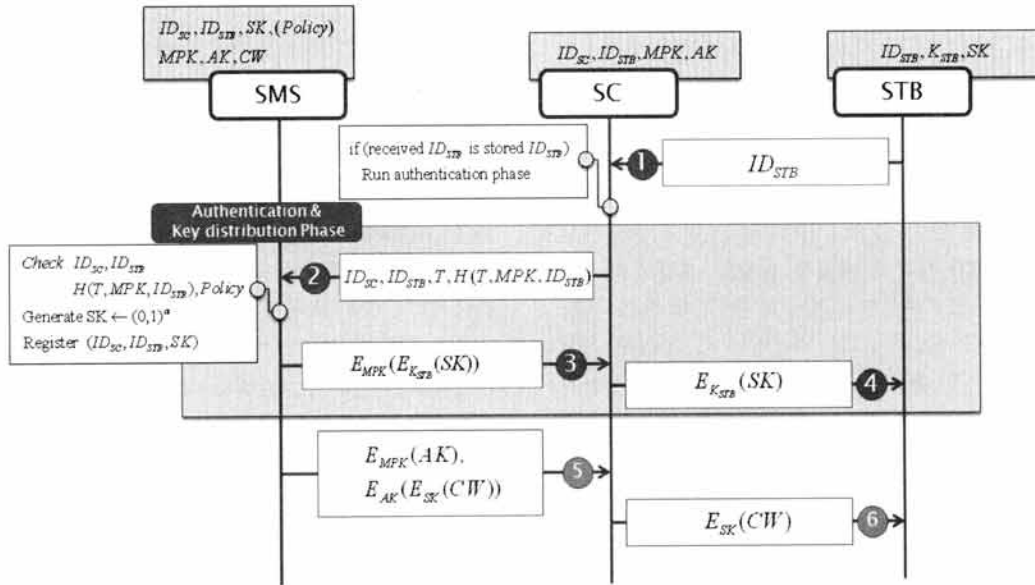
$ID_{SC}, ID_{STB}, SK, (Policy)$
$MPK, AK, CW$

SMS

$ID_{SC}, ID_{STB}, MPK, AK$

SC

$ID_{STB}, K_{STB}, SK$

STB

if (received $ID_{STB}$ is stored $ID_{STB}$)
Run authentication phase

1

$ID_{STB}$

Authentication & Key distribution Phase

Check $ID_{SC}, ID_{STB}$
$H(T, MPK, ID_{STB})$, Policy
Generate SK $\leftarrow (0,1)^{n}$
Register $(ID_{SC}, ID_{STB}, SK)$

2

$ID_{SC}, ID_{STB}, T, H(T, MPK, ID_{STB})$

$E_{MPK}(E_{K_{STB}}(SK))$

3

$E_{K_{STB}}(SK)$

4

$E_{MPK}(AK)$,
$E_{AK}(E_{SK}(CW))$

5

$E_{SK}(CW)$

6